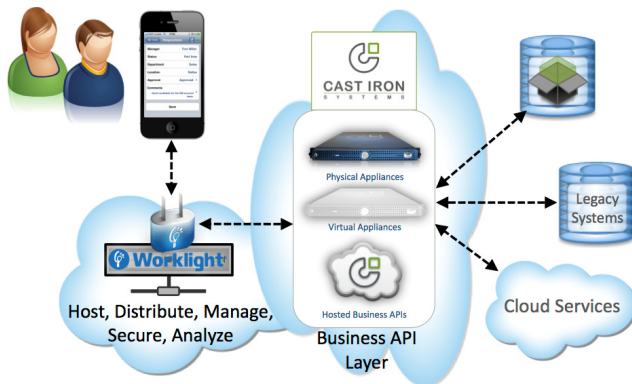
CAST IRON
SYSTEMS

Physical Appliances

Virtual Appliances

Hosted Business APIs

Business API Layer

Worklight

Host, Distribute, Manage, Secure, Analyze

Legacy Systems

Cloud Services

Manager
Status
Department
Location
Approval
Comments
Save